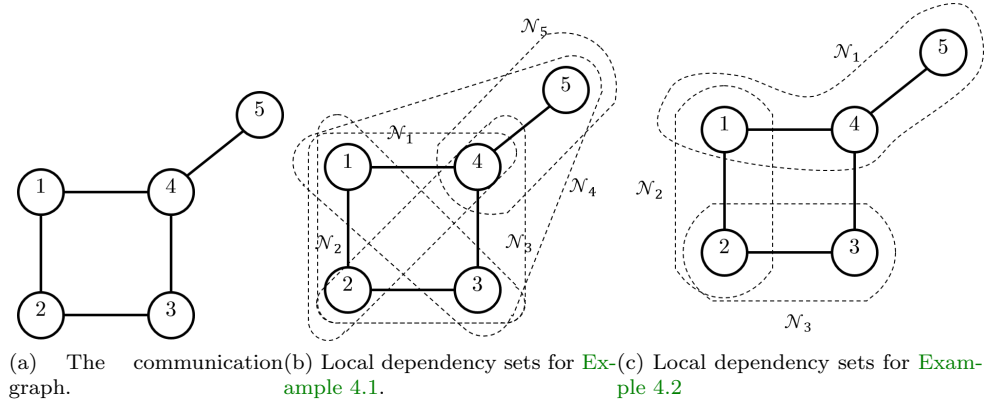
5

1

4

2

3

$\mathcal{N}_5$

5

$\mathcal{N}_1$

1

4

$\mathcal{N}_4$

$\mathcal{N}_2$

$\mathcal{N}_3$

2

3

$\mathcal{N}_1$

5

1

4

$\mathcal{N}_2$

2

3

$\mathcal{N}_3$

(a) The communication graph.

(b) Local dependency sets for Example 4.1.

(c) Local dependency sets for Example 4.2